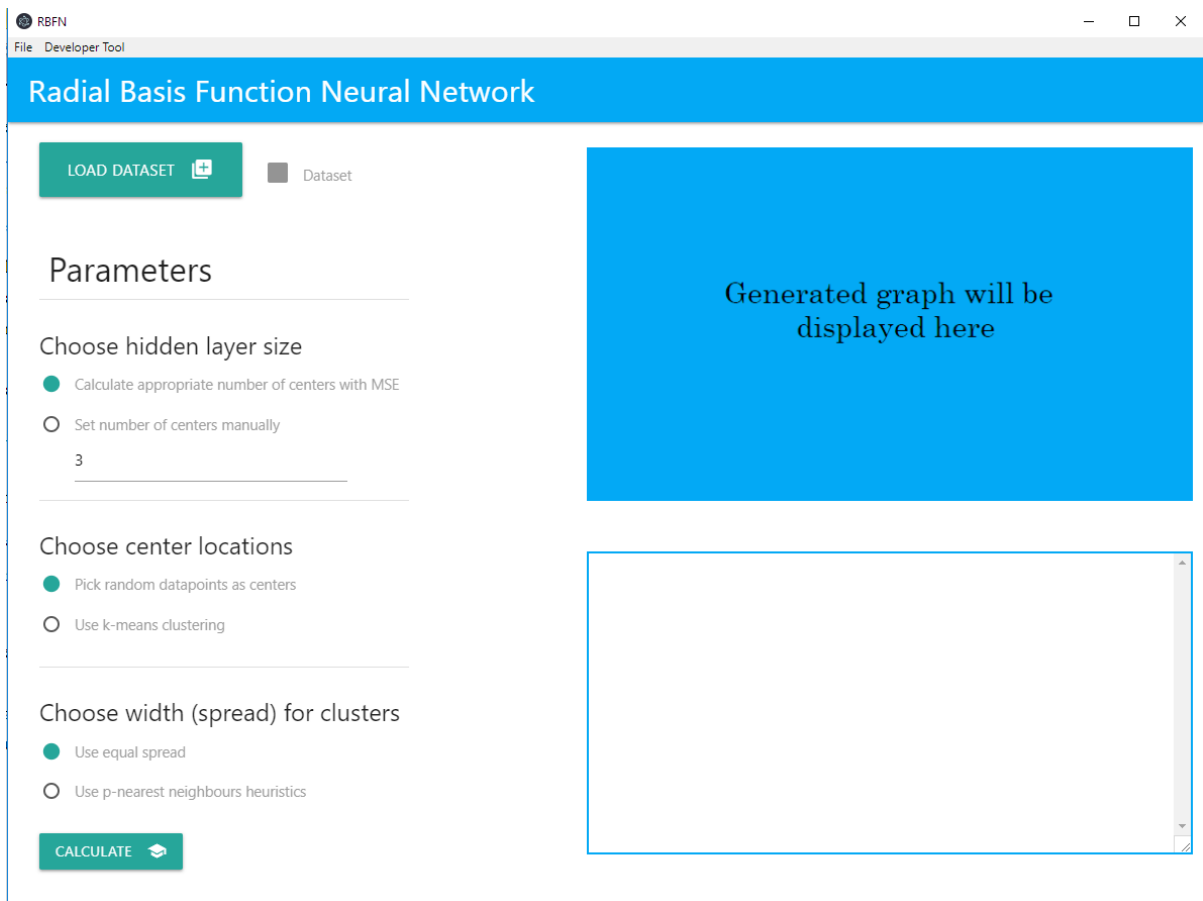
RBFN

File Developer Tool

Radial Basis Function Neural Network

LOAD DATASET

Dataset

Parameters

Choose hidden layer size

Calculate appropriate number of centers with MSE

Set number of centers manually

3

Choose center locations

Pick random datapoints as centers

Use k-means clustering

Choose width (spread) for clusters

Use equal spread

Use p-nearest neighbours heuristics

CALCULATE

Generated graph will be displayed here